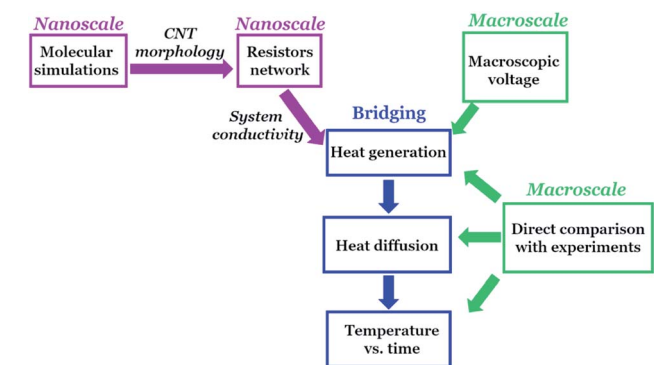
Nanoscale

Molecular simulations

CNT morphology

Nanoscale

Resistors network

Macroscale

Macroscopic voltage

System conductivity

Bridging

Heat generation

Macroscale

Direct comparison with experiments

Heat diffusion

Temperature vs. time